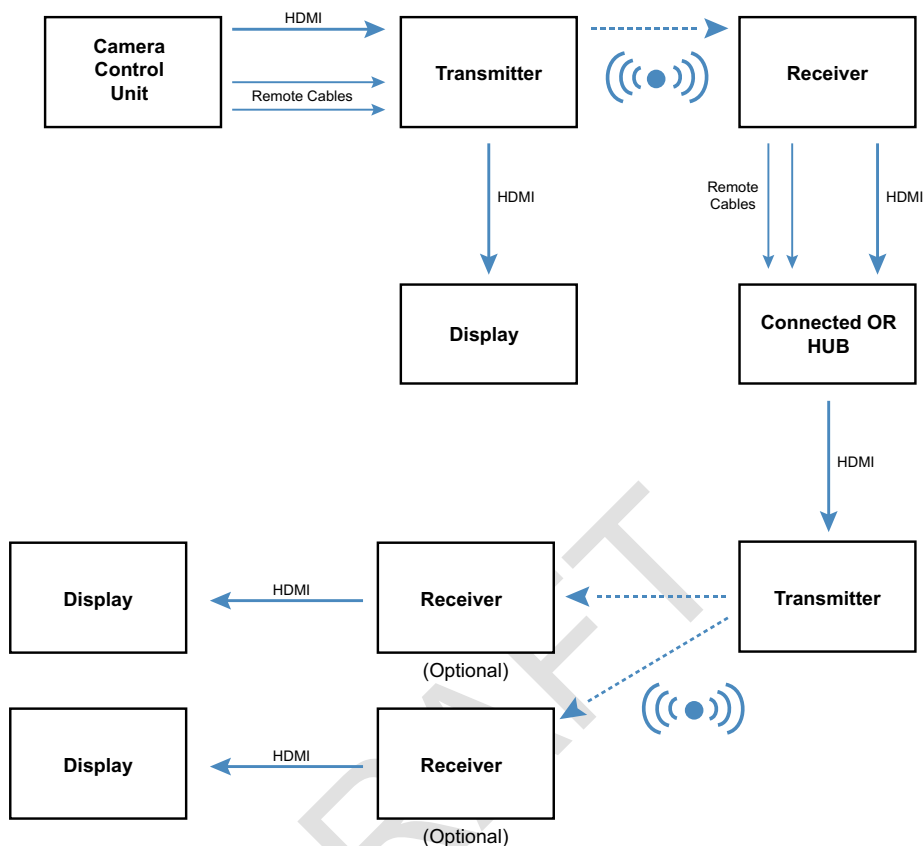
Camera Control Unit

HDMI

Remote Cables

Transmitter

Receiver

HDMI

Remote Cables

HDMI

Display

Connected OR HUB

HDMI

Display

HDMI

Receiver

(Optional)

Transmitter

Display

HDMI

Receiver

(Optional)

DRAFT